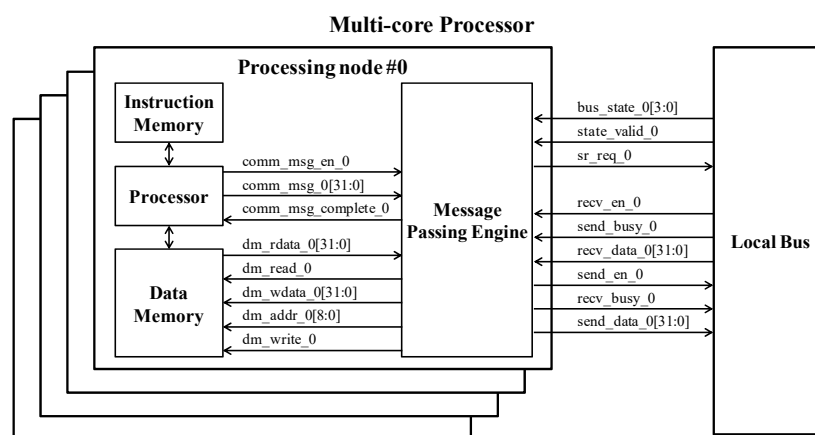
Multi-core Processor

Processing node #0

Instruction Memory

Processor

Data Memory

Message Passing Engine

Local Bus

comm_msg_en_0
comm_msg_0[31:0]
comm_msg_complete_0
dm_rdata_0[31:0]
dm_read_0
dm_wdata_0[31:0]
dm_addr_0[8:0]
dm_write_0

bus_state_0[3:0]
state_valid_0
sr_req_0
recv_en_0
send_busy_0
recv_data_0[31:0]
send_en_0
recv_busy_0
send_data_0[31:0]